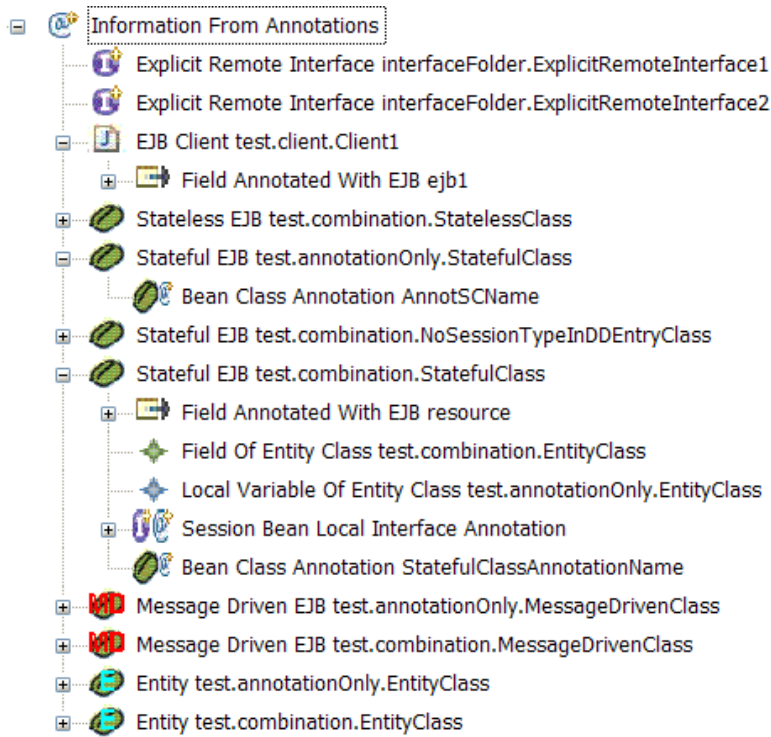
Information From Annotations

Explicit Remote Interface interfaceFolder.ExplicitRemoteInterface1

Explicit Remote Interface interfaceFolder.ExplicitRemoteInterface2

EJB Client test.client.Client1

Field Annotated With EJB ejb1

Stateless EJB test.combination.StatelessClass

Stateful EJB test.annotationOnly.StatefulClass

Bean Class Annotation AnnotSCName

Stateful EJB test.combination.NoSessionTypeInDDEntryClass

Stateful EJB test.combination.StatefulClass

Field Annotated With EJB resource

Field Of Entity Class test.combination.EntityClass

Local Variable Of Entity Class test.annotationOnly.EntityClass

Session Bean Local Interface Annotation

Bean Class Annotation StatefulClassAnnotationName

MD Message Driven EJB test.annotationOnly.MessageDrivenClass

MD Message Driven EJB test.combination.MessageDrivenClass

Entity test.annotationOnly.EntityClass

Entity test.combination.EntityClass